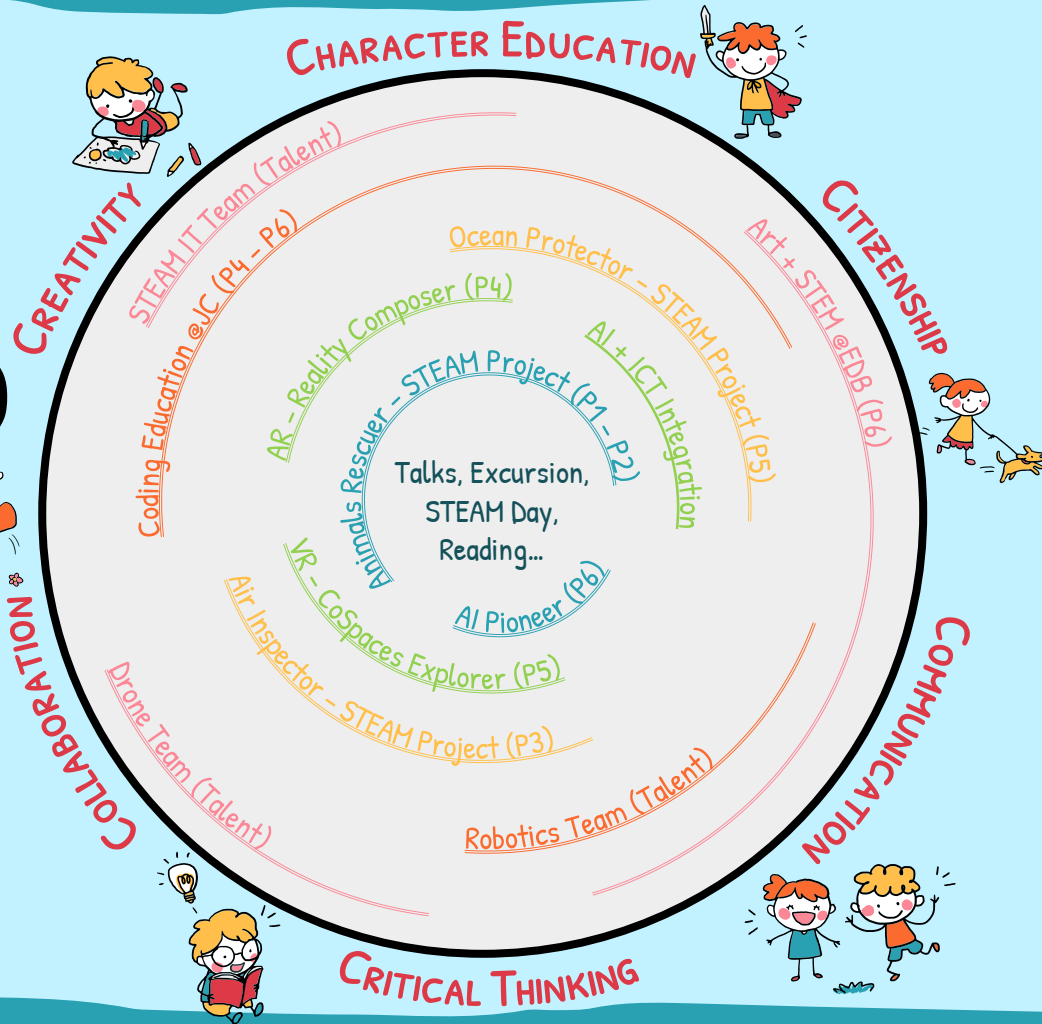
CHARACTER EDUCATION

CITIZENSHIP

COMMUNICATION

CRITICAL THINKING

COLLABORATION

CREATIVITY

STEAM IT Team (Talent)

Coding Education @JC (P4 – P6)

Ocean Protector – STEAM Project (P5)

Art + STEM @EDB (P6)

AR – Reality Composer (P4)

AI + ICT Integration

Animals Rescuer – STEAM Project (P1 – P2)

Talks, Excursion, STEAM Day, Reading...

AI Pioneer (P6)

VR – CoSpaces Explorer (P5)

Air Inspector – STEAM Project (P3)

Drone Team (Talent)

Robotics Team (Talent)